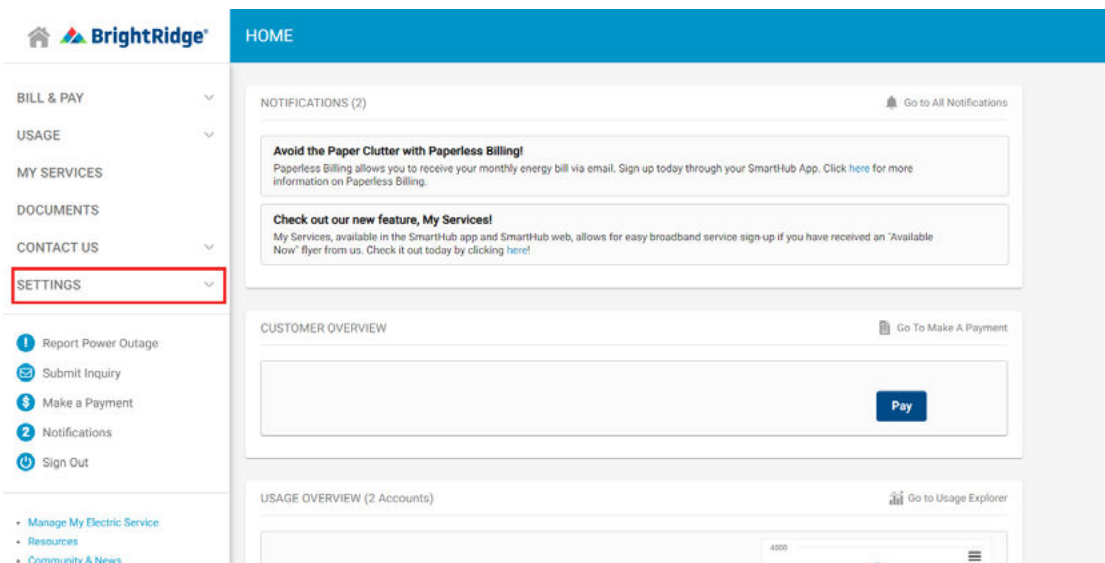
BrightRidge®

HOME

BILL & PAY

USAGE

MY SERVICES

DOCUMENTS

CONTACT US

SETTINGS

Report Power Outage

Submit Inquiry

Make a Payment

2 Notifications

Sign Out

• Manage My Electric Service
• Resources
• Community & News

NOTIFICATIONS (2)

Go to All Notifications

Avoid the Paper Clutter with Paperless Billing!

Paperless Billing allows you to receive your monthly energy bill via email. Sign up today through your SmartHub App. Click here for more information on Paperless Billing.

Check out our new feature, My Services!

My Services, available in the SmartHub app and SmartHub web, allows for easy broadband service sign-up if you have received an "Available Now" flyer from us. Check it out today by clicking here!

CUSTOMER OVERVIEW

Go To Make A Payment

Pay

USAGE OVERVIEW (2 Accounts)

Go to Usage Explorer

4000